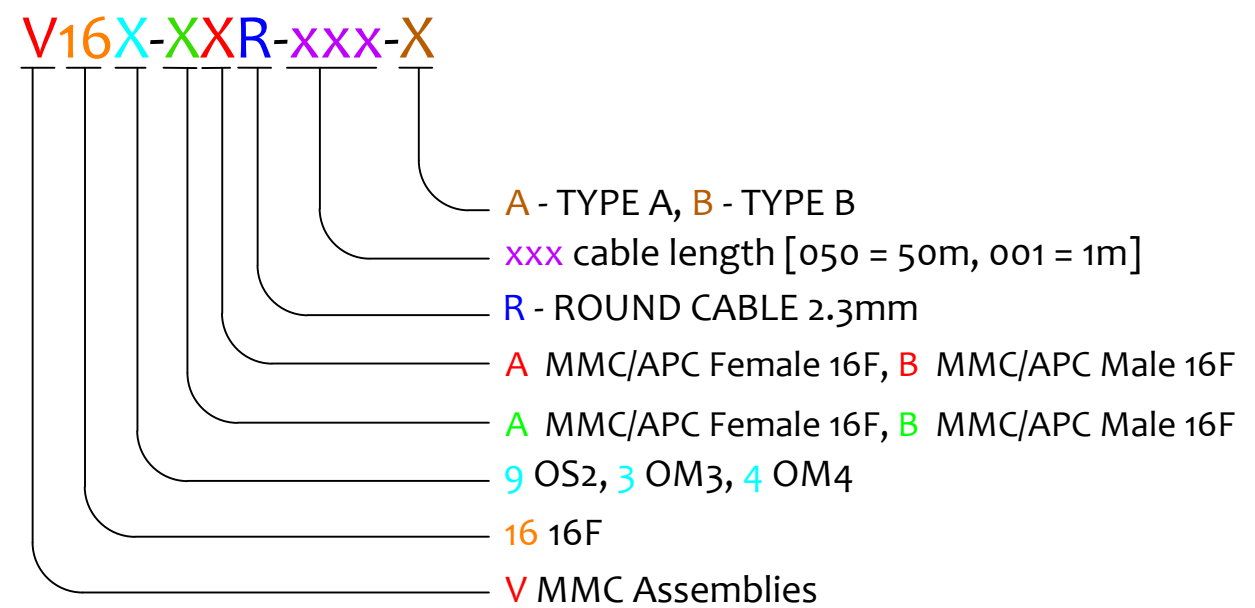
V16X-XXR-xxx-X

A - TYPE A, B - TYPE B

xxx cable length [050 = 50m, 001 = 1m]

R - ROUND CABLE 2.3mm

A MMC/APC Female 16F, B MMC/APC Male 16F

A MMC/APC Female 16F, B MMC/APC Male 16F

9 OS2, 3 OM3, 4 OM4

16 16F

V MMC Assemblies